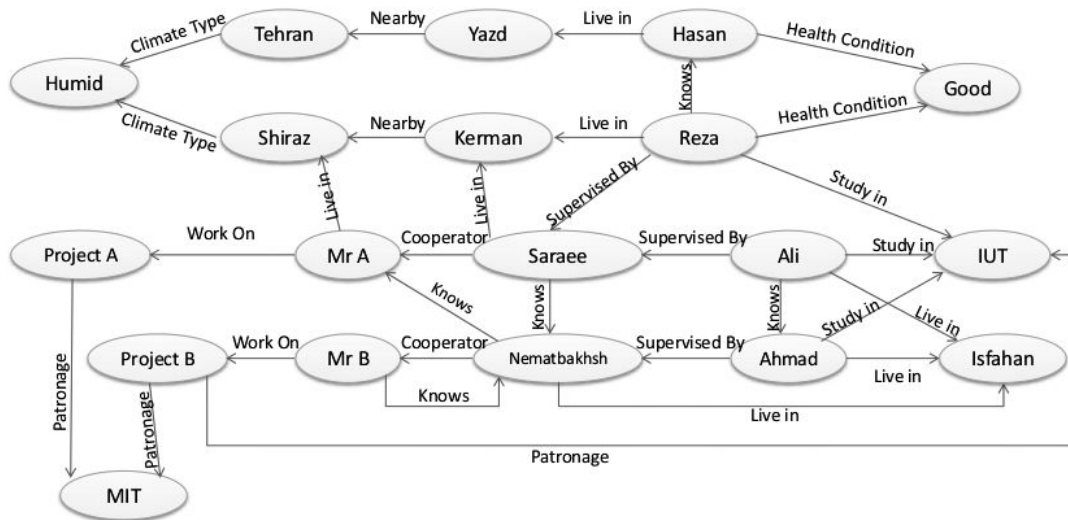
Climate Type
Tehran
Nearby
Yazd
Live in
Hasan
Health Condition
Humid
Good
Knows
Health Condition
Climate Type
Shiraz
Nearby
Kerman
Live in
Reza
Supervised By
Study in
Live in
Live in
Project A
Work On
Mr A
Cooperator
Saraee
Supervised By
Ali
Study in
IUT
Knows
Knows
Knows
Study in
Live in
Project B
Work On
Mr B
Cooperator
Nematbakhsh
Supervised By
Ahmad
Live in
Isfahan
Patronage
Patronage
Knows
Live in
Patronage
MIT